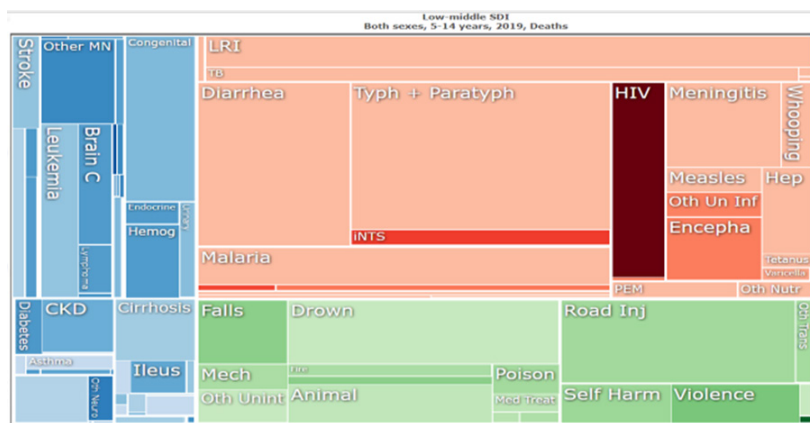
Low-middle SDI
Both sexes, 5-14 years, 2019, Deaths

Stroke
Other MN
Congenital
Leukemia
Brain C
Lympoma
Endocrine
Urinary
Hemog
Diabetes
CKD
Cirrhosis
Asthma
Ileus
Oth Neuro
LRI
TB
Diarrhea
Typh + Paratyph
HIV
Meningitis
Whooping
Measles
Hep
Oth Un Inf
Encepha
iNTS
Malaria
Tetanus
Varicella
PEM
Oth Nutr
Falls
Drown
Road Inj
Oth Trans
Mech
Fire
Poison
Oth Unint
Animal
Med Treat
Self Harm
Violence